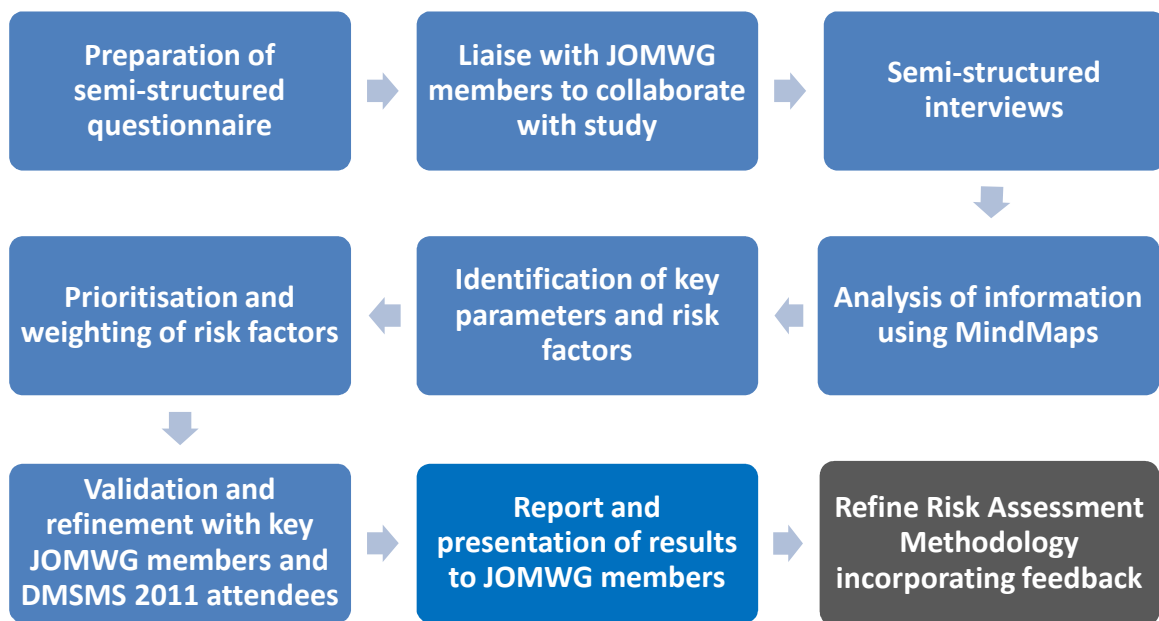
Preparation of semi-structured questionnaire

Liaise with JOMWG members to collaborate with study

Semi-structured interviews

Analysis of information using MindMaps

Identification of key parameters and risk factors

Prioritisation and weighting of risk factors

Validation and refinement with key JOMWG members and DMSMS 2011 attendees

Report and presentation of results to JOMWG members

Refine Risk Assessment Methodology incorporating feedback